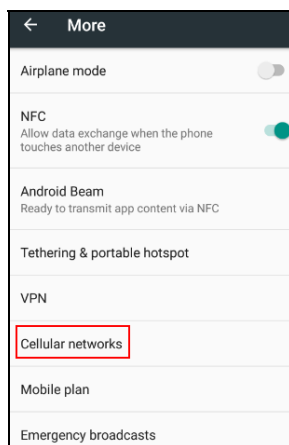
← More

Airplane mode

NFC
Allow data exchange when the phone touches another device

Android Beam
Ready to transmit app content via NFC

Tethering & portable hotspot

VPN

Cellular networks

Mobile plan

Emergency broadcasts